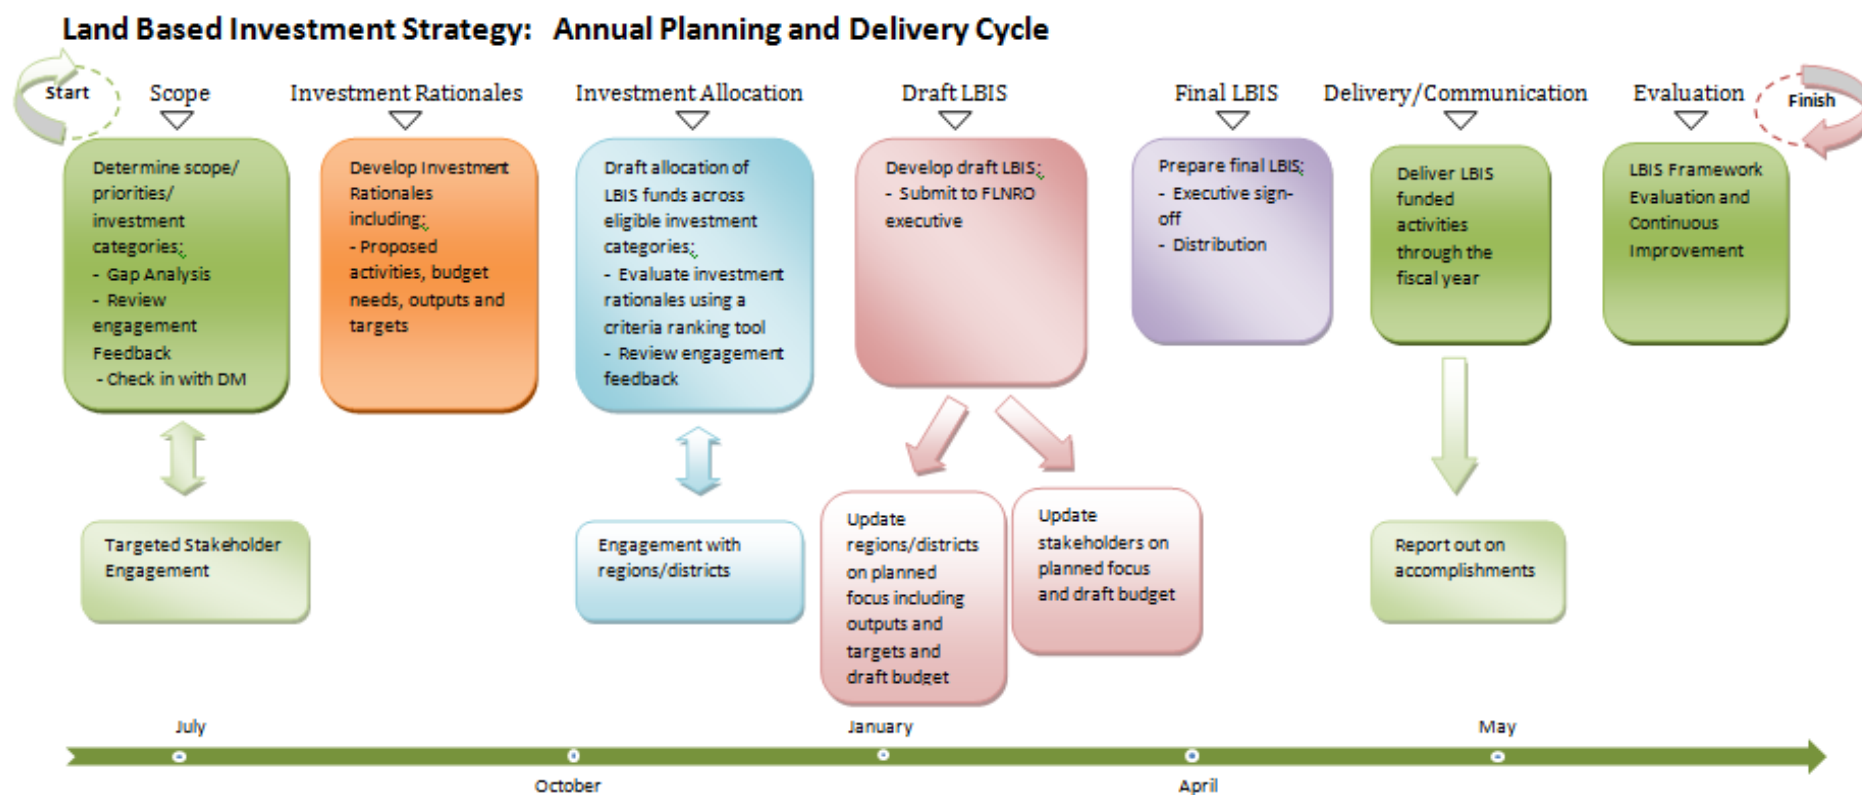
Land Based Investment Strategy: Annual Planning and Delivery Cycle

Start

Scope

Determine scope/ priorities/ investment categories;
- Gap Analysis
- Review engagement Feedback
- Check in with DM

Targeted Stakeholder Engagement

Investment Rationales

Develop Investment Rationales including;
- Proposed activities, budget needs, outputs and targets

Investment Allocation

Draft allocation of LBIS funds across eligible investment categories;
- Evaluate investment rationales using a criteria ranking tool
- Review engagement feedback

Engagement with regions/districts

Draft LBIS

Develop draft LBIS;
- Submit to FLNRO executive

Update regions/districts on planned focus including outputs and targets and draft budget

Update stakeholders on planned focus and draft budget

Final LBIS

Prepare final LBIS;
- Executive sign-off
- Distribution

Delivery/Communication

Deliver LBIS funded activities through the fiscal year

Report out on accomplishments

Evaluation

Finish

LBIS Framework Evaluation and Continuous Improvement

July

October

January

April

May